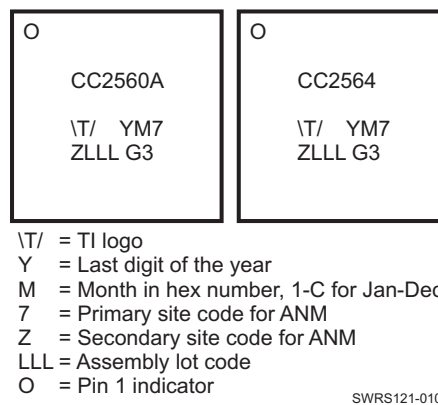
O

CC2560A

\T/ YM7
ZLLL G3

O

CC2564

\T/ YM7
ZLLL G3

\T/ = TI logo
Y = Last digit of the year
M = Month in hex number, 1-C for Jan-Dec
7 = Primary site code for ANM
Z = Secondary site code for ANM
LLL = Assembly lot code
O = Pin 1 indicator

SWRS121-010